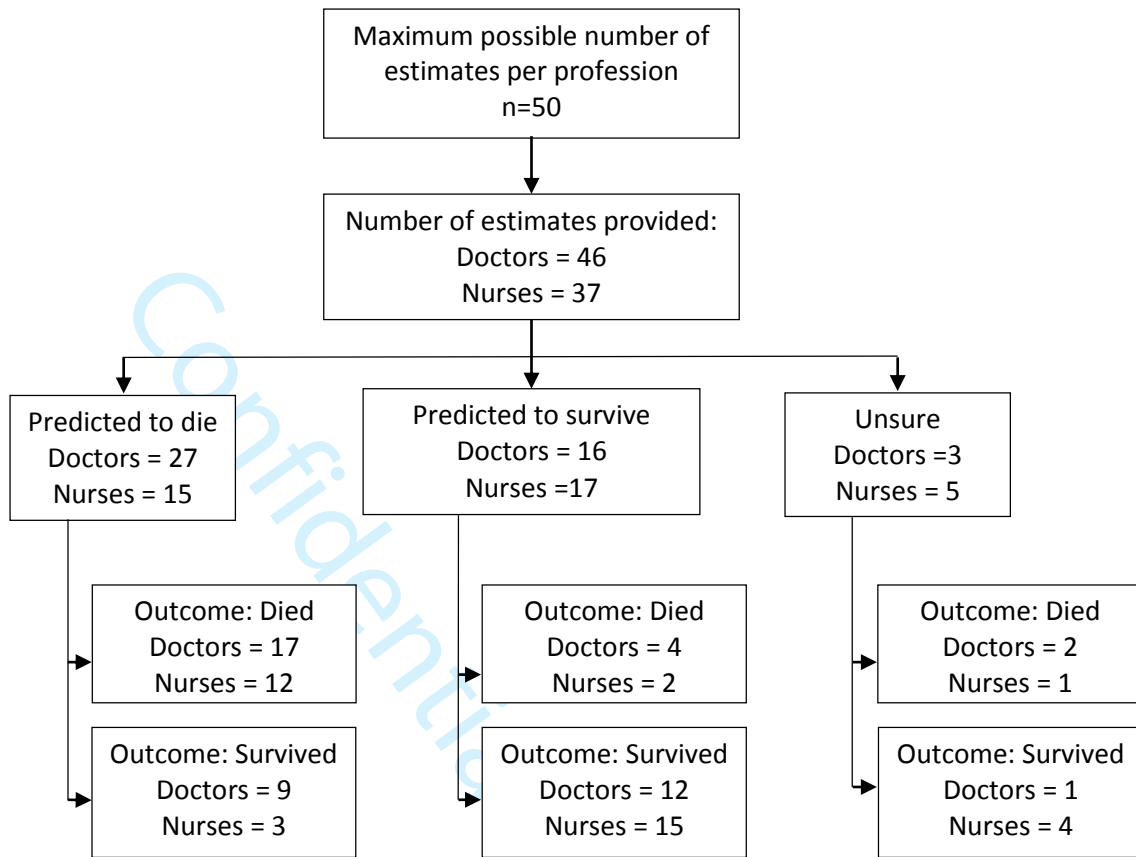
Maximum possible number of estimates per profession
n=50

Number of estimates provided:
Doctors = 46
Nurses = 37

Predicted to die
Doctors = 27
Nurses = 15

Predicted to survive
Doctors = 16
Nurses =17

Unsure
Doctors =3
Nurses = 5

Outcome: Died
Doctors = 17
Nurses = 12

Outcome: Survived
Doctors = 9
Nurses = 3

Outcome: Died
Doctors = 4
Nurses = 2

Outcome: Survived
Doctors = 12
Nurses = 15

Outcome: Died
Doctors = 2
Nurses = 1

Outcome: Survived
Doctors = 1
Nurses = 4

Confidential